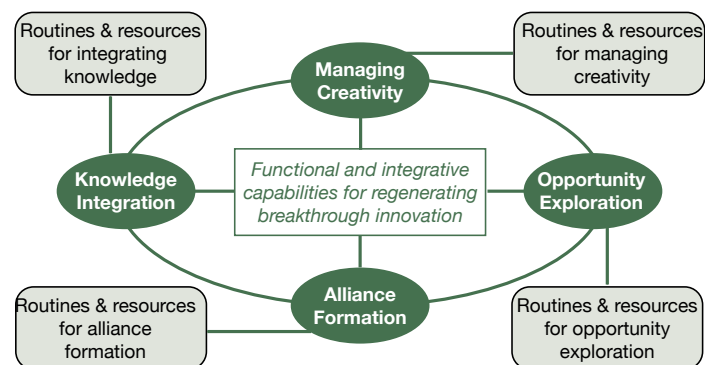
Routines & resources for integrating knowledge

Managing Creativity

Routines & resources for managing creativity

Knowledge Integration

Functional and integrative capabilities for regenerating breakthrough innovation

Opportunity Exploration

Alliance Formation

Routines & resources for alliance formation

Routines & resources for opportunity exploration